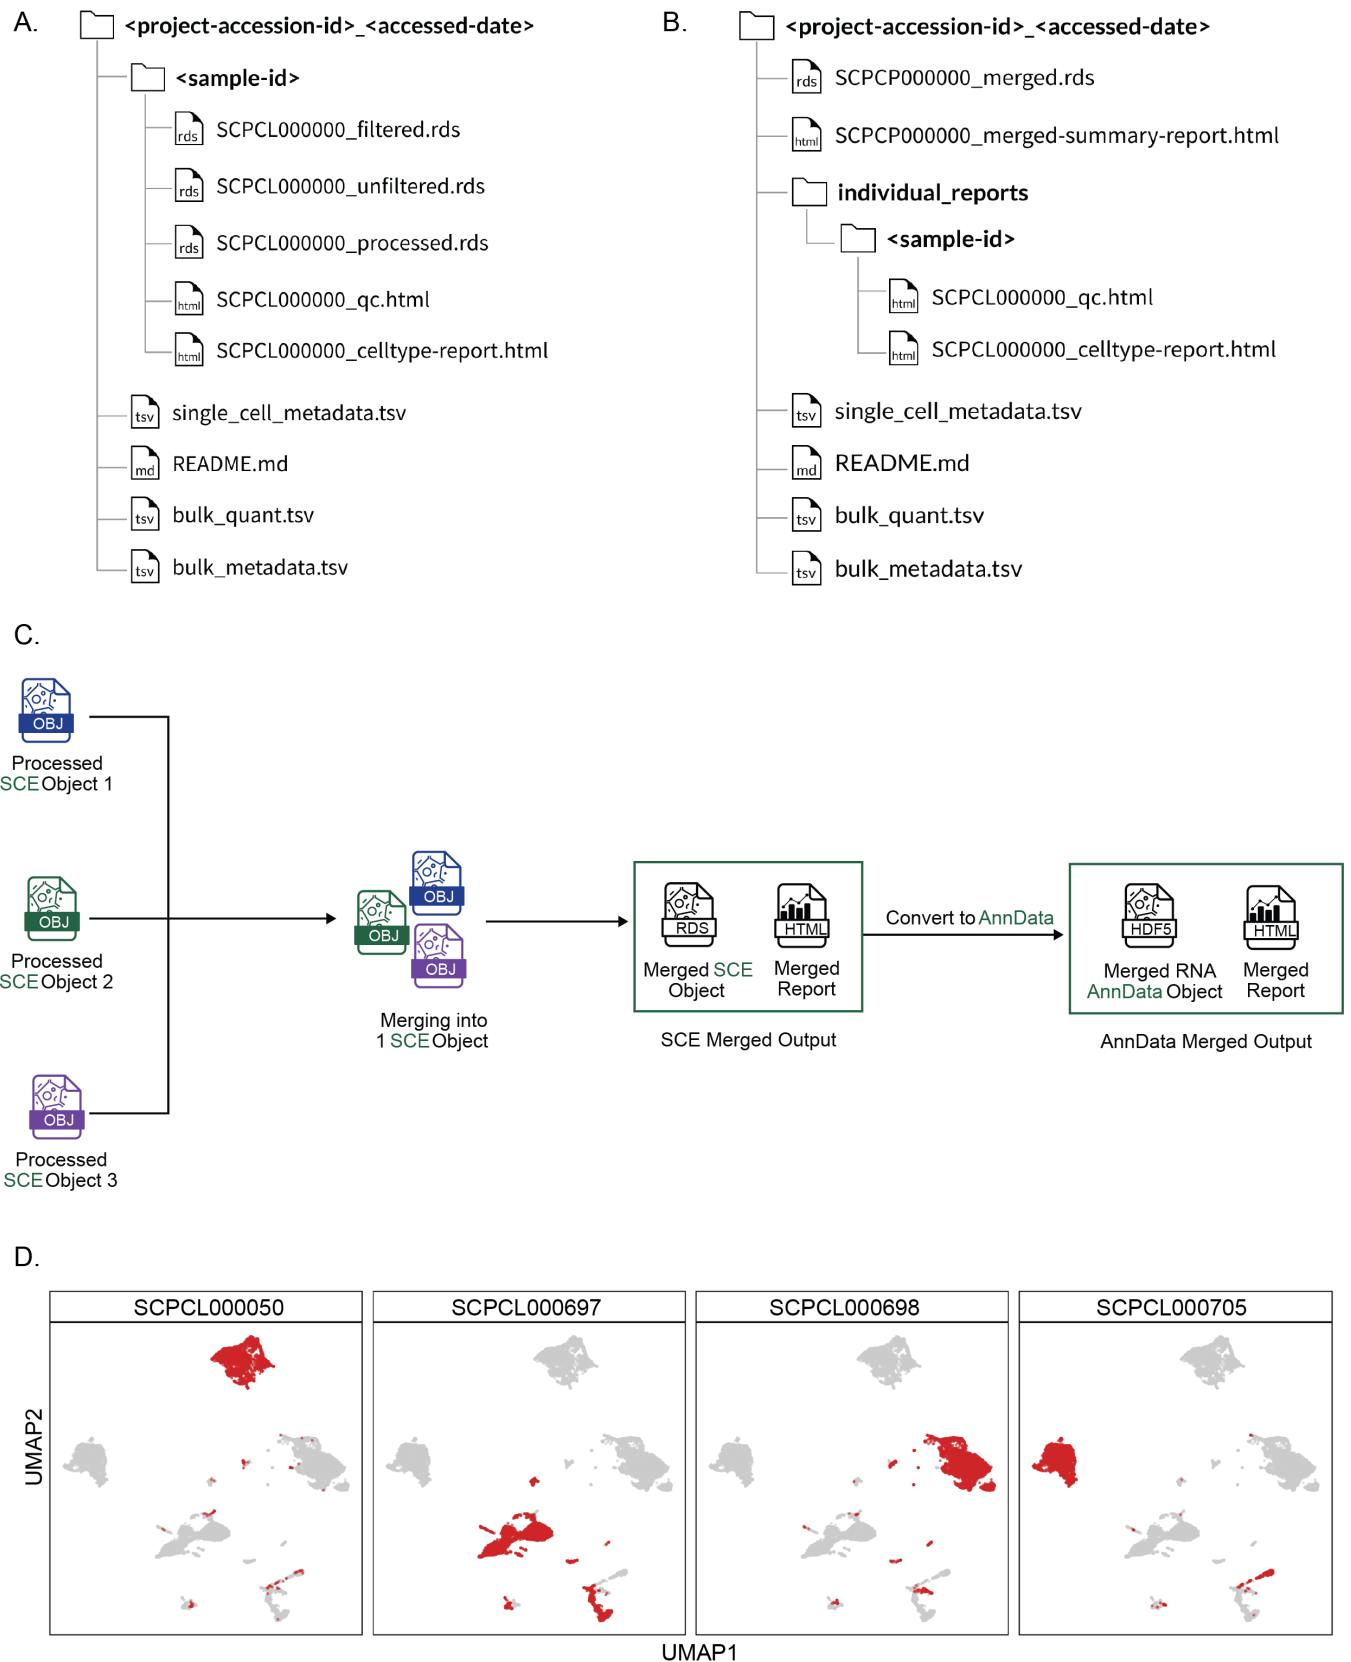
A.

<project-accession-id>_<accessed-date>

<sample-id>

rds SCPCL000000_filtered.rds

rds SCPCL000000_unfiltered.rds

rds SCPCL000000_processed.rds

html SCPCL000000_qc.html

html SCPCL000000_celltype-report.html

tsv single_cell_metadata.tsv

md README.md

tsv bulk_quant.tsv

tsv bulk_metadata.tsv

B.

<project-accession-id>_<accessed-date>

rds SCPCP000000_merged.rds

html SCPCP000000_merged-summary-report.html

individual_reports

<sample-id>

html SCPCL000000_qc.html

html SCPCL000000_celltype-report.html

tsv single_cell_metadata.tsv

md README.md

tsv bulk_quant.tsv

tsv bulk_metadata.tsv

C.

OBJ
Processed SCE Object 1

OBJ
Processed SCE Object 2

OBJ
Processed SCE Object 3

OBJ OBJ OBJ
Merging into 1 SCE Object

RDS
Merged SCE Object

HTML
Merged Report

SCE Merged Output

Convert to AnnData

HDF5
Merged RNA AnnData Object

HTML
Merged Report

AnnData Merged Output

D.

SCPCL000050

SCPCL000697

SCPCL000698

SCPCL000705

UMAP2

UMAP1